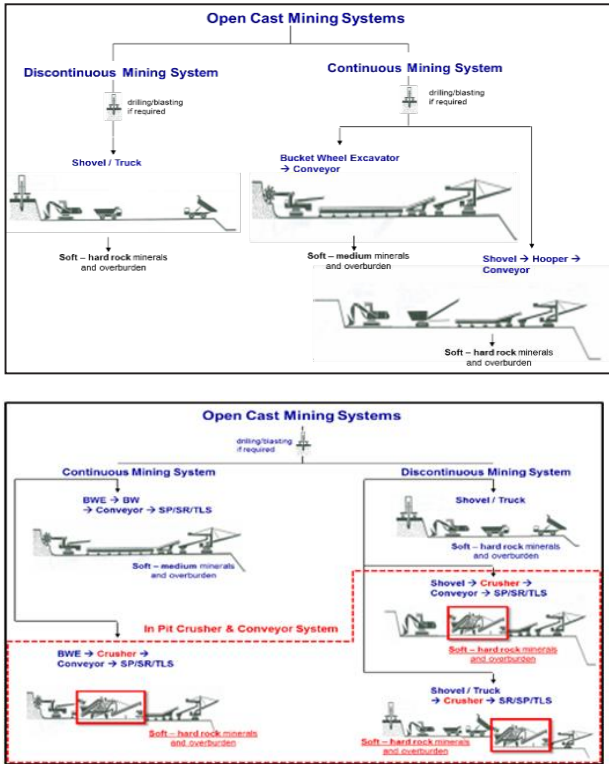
Open Cast Mining Systems

Discontinuous Mining System

drilling/blasting if required

Shovel / Truck

Soft – hard rock minerals and overburden

Continuous Mining System

drilling/blasting if required

Bucket Wheel Excavator → Conveyor

Soft – medium minerals and overburden

Shovel → Hooper → Conveyor

Soft – hard rock minerals and overburden

Open Cast Mining Systems

drilling/blasting if required

Continuous Mining System

BWE → BW → Conveyor → SP/SR/TLS

Soft – medium minerals and overburden

In Pit Crusher & Conveyor System

BWE → Crusher → Conveyor → SP/SR/TLS

Soft – hard rock minerals and overburden

Discontinuous Mining System

Shovel / Truck

Soft – hard rock minerals and overburden

Shovel → Crusher → Conveyor → SP/SR/TLS

Soft – hard rock minerals and overburden

Shovel / Truck → Crusher → SR/SP/TLS

Soft – hard rock minerals and overburden